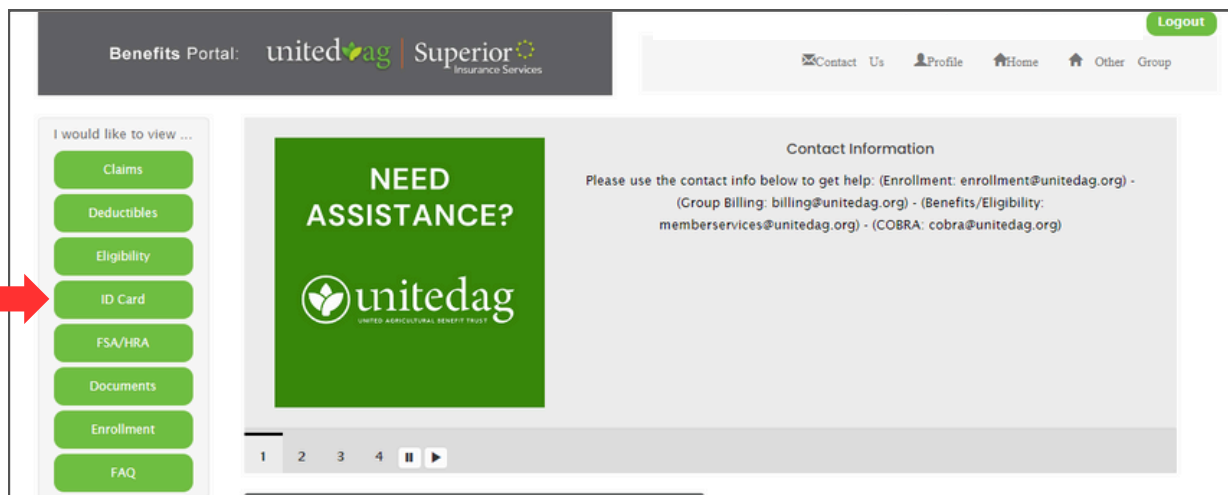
Logout

Benefits Portal: unitedag | Superior Insurance Services

Contact Us Profile Home Other Group

I would like to view ...

Claims

Deductibles

Eligibility

ID Card

FSA/HRA

Documents

Enrollment

FAQ

NEED ASSISTANCE?

unitedag
UNITED AGRICULTURAL BENEFIT TRUST

Contact Information

Please use the contact info below to get help: (Enrollment: enrollment@unitedag.org) - (Group Billing: billing@unitedag.org) - (Benefits/Eligibility: memberservices@unitedag.org) - (COBRA: cobra@unitedag.org)

1 2 3 4